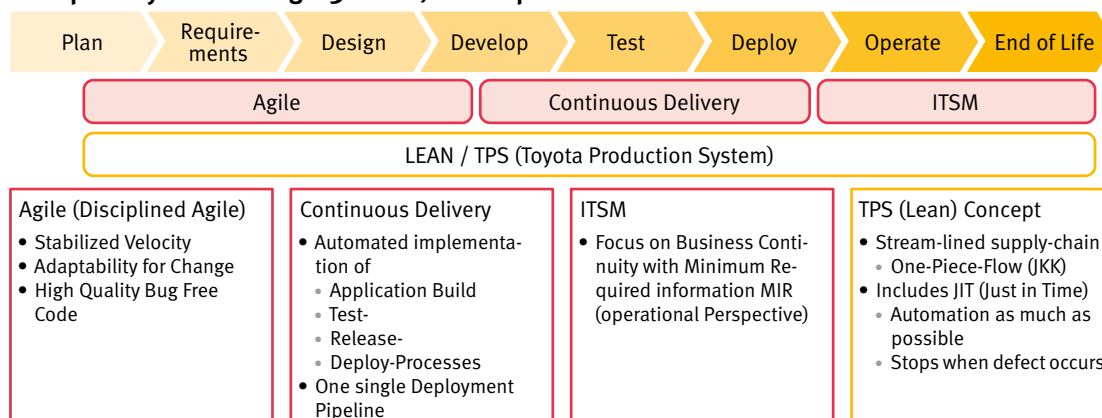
Plan
Requirements
Design
Develop
Test
Deploy
Operate
End of Life

Agile
Continuous Delivery
ITSM

LEAN / TPS (Toyota Production System)

Agile (Disciplined Agile)
• Stabilized Velocity
• Adaptability for Change
• High Quality Bug Free Code

Continuous Delivery
• Automated implementation of
 • Application Build
 • Test-
 • Release-
 • Deploy-Processes
• One single Deployment Pipeline

ITSM
• Focus on Business Continuity with Minimum Required information MIR (operational Perspective)

TPS (Lean) Concept
• Stream-lined supply-chain
 • One-Piece-Flow (JKK)
• Includes JIT (Just in Time)
 • Automation as much as possible
 • Stops when defect occurs